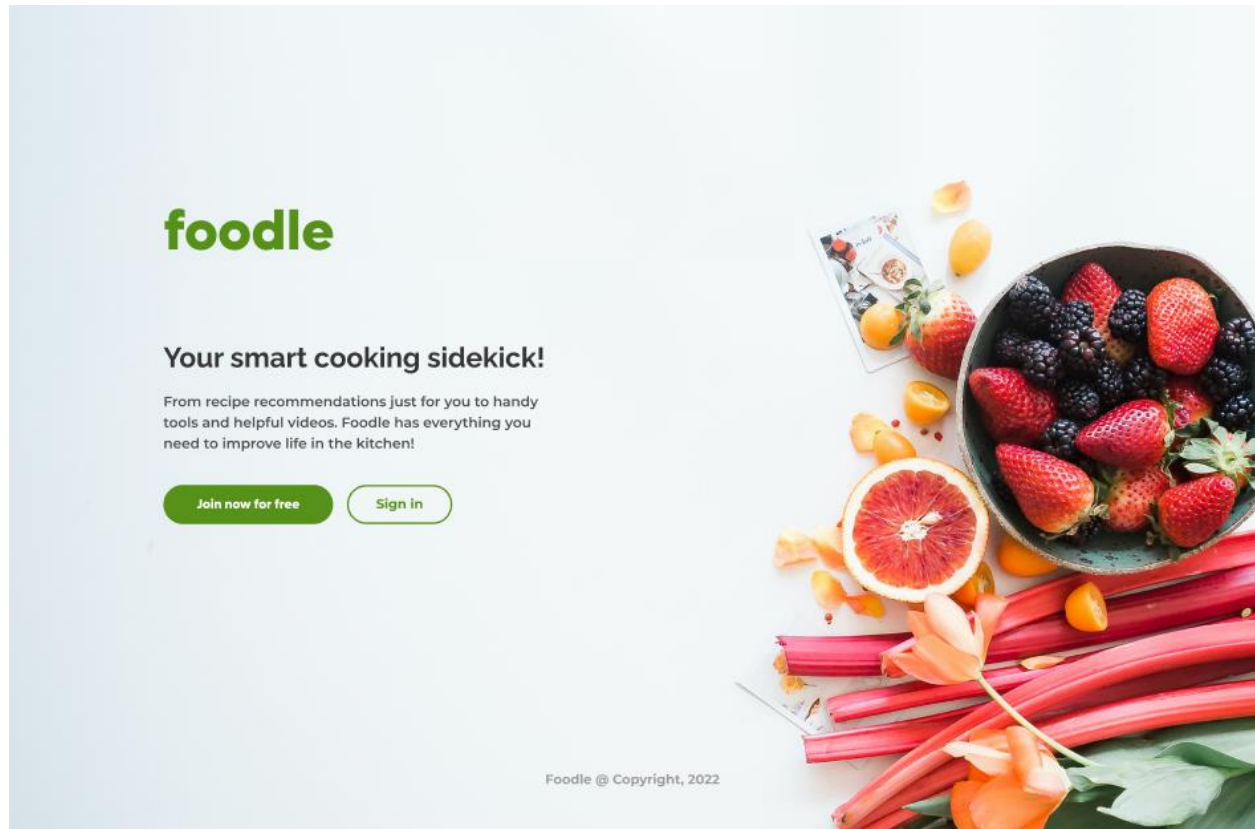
foodle

Your smart cooking sidekick!

From recipe recommendations just for you to handy tools and helpful videos. Foodle has everything you need to improve life in the kitchen!

Join now for free

Sign in

Foodle @ Copyright, 2022